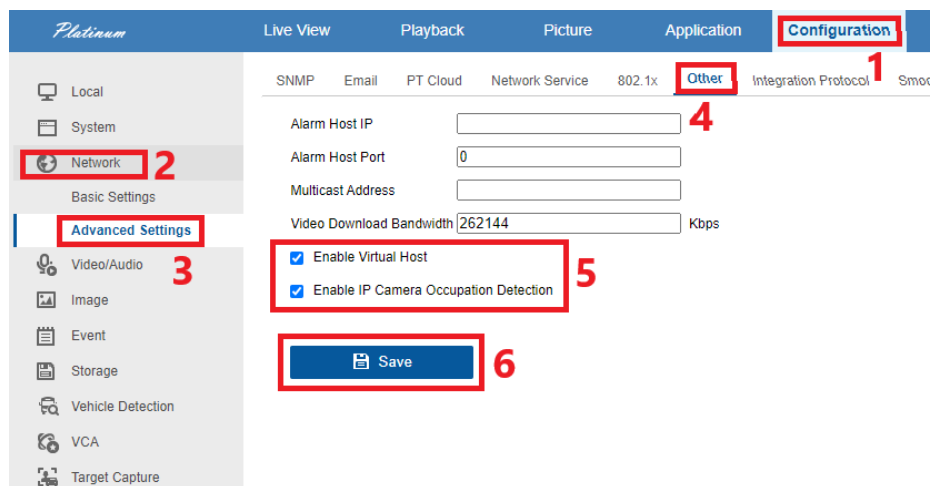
Platinum
Live View
Playback
Picture
Application
Configuration
1

Local
System
Network
2
Basic Settings
Advanced Settings
3
Video/Audio
Image
Event
Storage
Vehicle Detection
VCA
Target Capture

SNMP
Email
PT Cloud
Network Service
802.1x
Other
4
Integration Protocol
Smoo

Alarm Host IP
Alarm Host Port 0
Multicast Address
Video Download Bandwidth 262144 Kbps
Enable Virtual Host
Enable IP Camera Occupation Detection
5
Save
6